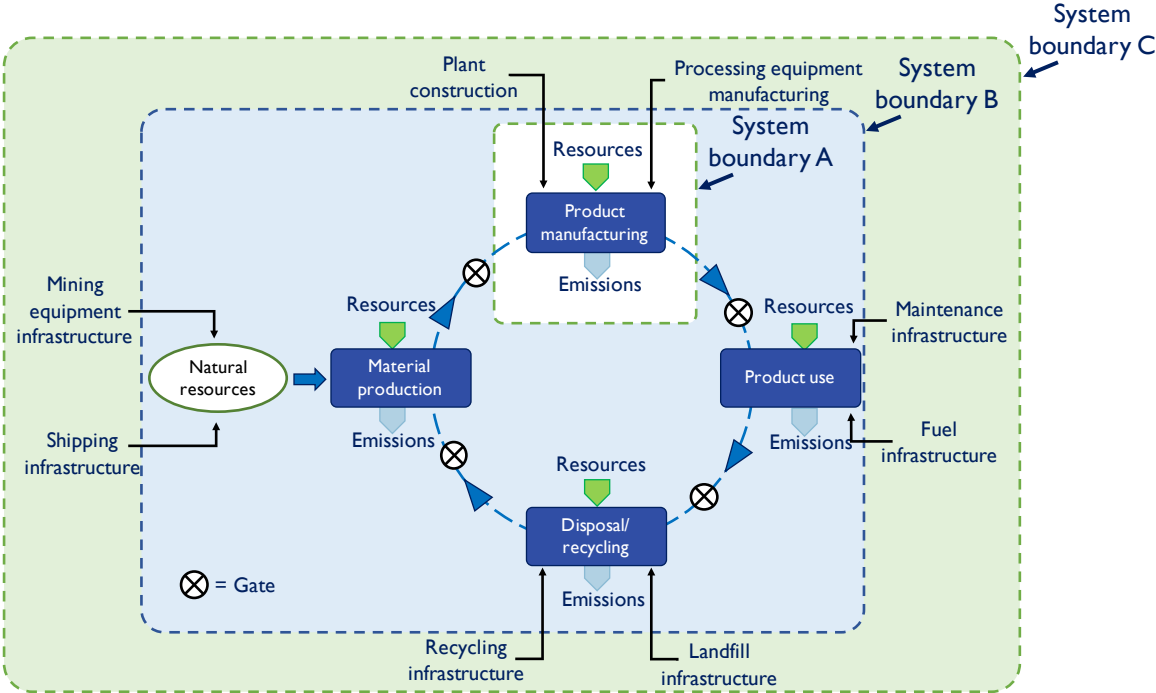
System boundary C

System boundary B

System boundary A

Plant construction

Processing equipment manufacturing

Resources

Product manufacturing

Emissions

Mining equipment infrastructure

Natural resources

Shipping infrastructure

Resources

Material production

Emissions

Resources

Maintenance infrastructure

Product use

Emissions

Fuel infrastructure

Resources

Disposal/ recycling

Emissions

$\otimes$ = Gate

Recycling infrastructure

Landfill infrastructure